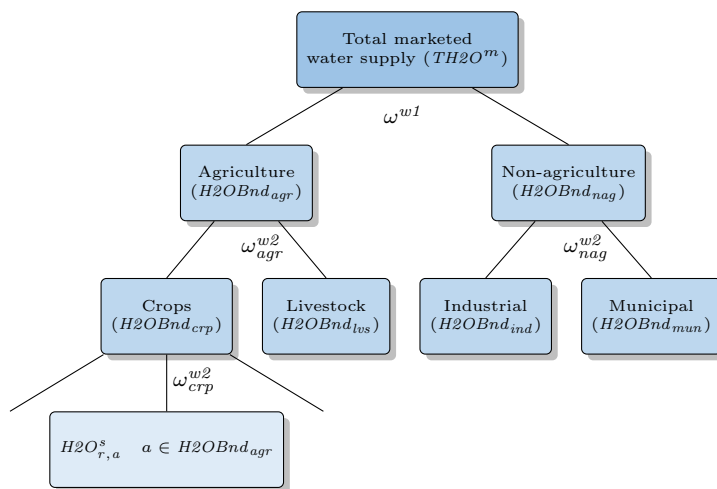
Total marketed water supply ($TH2O^m$)

$\omega^{w1}$

Agriculture ($H2OBnd_{agr}$)

Non-agriculture ($H2OBnd_{nag}$)

$\omega^{w2}_{agr}$

$\omega^{w2}_{nag}$

Crops ($H2OBnd_{crp}$)

Livestock ($H2OBnd_{lvs}$)

Industrial ($H2OBnd_{ind}$)

Municipal ($H2OBnd_{mun}$)

$\omega^{w2}_{crp}$

$H2O^s_{r,a} \quad a \in H2OBnd_{agr}$